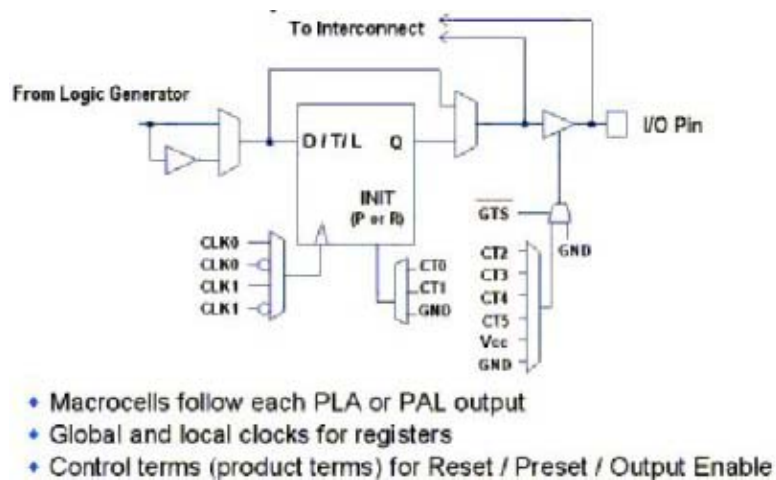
To Interconnect

From Logic Generator

D/T/L

Q

INIT
(P or R)

I/O Pin

$\overline{GTS}$

GND

CLK0
CLK0
CLK1
CLK1

CT0
CT1
GND

CT2
CT3
CT4
CT5
Vcc
GND

• Macrocells follow each PLA or PAL output
• Global and local clocks for registers
• Control terms (product terms) for Reset / Preset / Output Enable